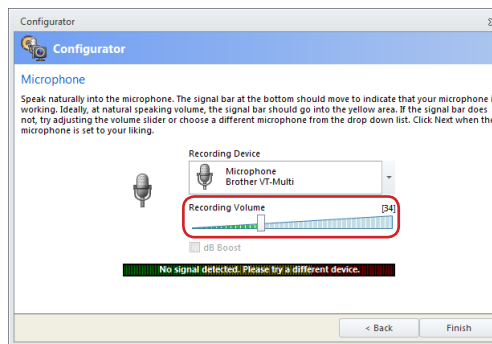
Configurator

Configurator

Microphone

Speak naturally into the microphone. The signal bar at the bottom should move to indicate that your microphone i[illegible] working. Ideally, at natural speaking volume, the signal bar should go into the yellow area. If the signal bar does not, try adjusting the volume slider or choose a different microphone from the drop down list. Click Next when th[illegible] microphone is set to your liking.

Recording Device

Microphone
Brother VT-Multi

Recording Volume [34]

dB Boost

No signal detected. Please try a different device.

< Back Finish